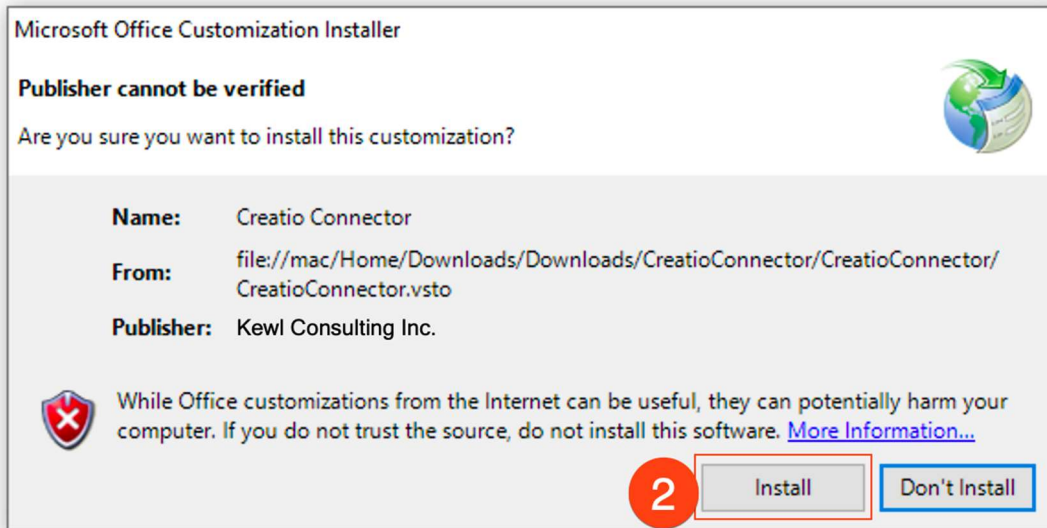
Microsoft Office Customization Installer

Publisher cannot be verified

Are you sure you want to install this customization?

Name: Creatio Connector

From: file://mac/Home/Downloads/Downloads/CreatioConnector/CreatioConnector/CreatioConnector.vsto

Publisher: Kewl Consulting Inc.

While Office customizations from the Internet can be useful, they can potentially harm your computer. If you do not trust the source, do not install this software. More Information...

2

Install

Don't Install